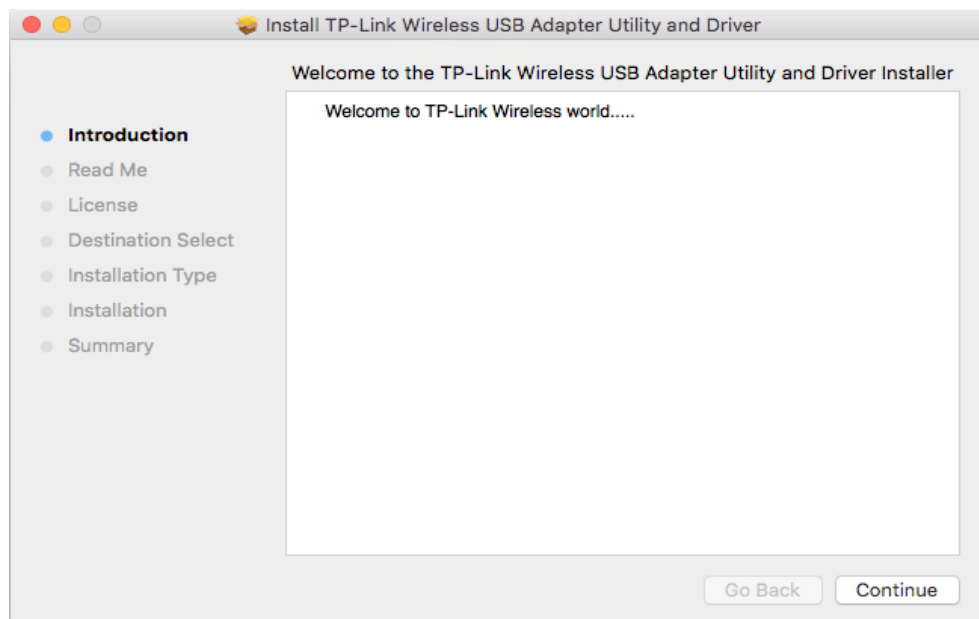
Install TP-Link Wireless USB Adapter Utility and Driver

Welcome to the TP-Link Wireless USB Adapter Utility and Driver Installer

Introduction
Read Me
License
Destination Select
Installation Type
Installation
Summary

Welcome to TP-Link Wireless world.....

Go Back
Continue